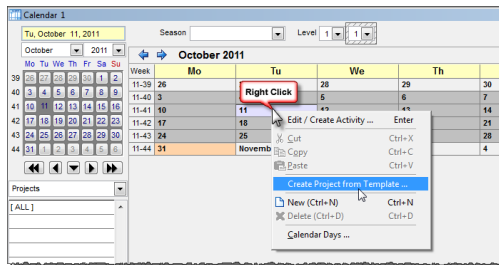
Calendar 1

Tu, October 11, 2011

October 2011

Season

Level 1 1

| | Tu | We | Th | Fr | Sa | Su |
|---|---|---|---|---|---|---|
| 39 | 27 | 28 | 29 | 30 | 1 | 2 |
| 40 | 4 | 5 | 6 | 7 | 8 | 9 |
| 41 | 11 | 12 | 13 | 14 | 15 | 16 |
| 42 | 18 | 19 | 20 | 21 | 22 | 23 |
| 43 | 25 | 26 | 27 | 28 | 29 | 30 |
| 44 | 1 | 2 | 3 | 4 | 5 | 6 |

Projects

[ ALL ]

October 2011

| Week | Mo | Tu | We | Th | |
|---|---|---|---|---|---|
| 11-39 | 26 | | 28 | 29 | 30 |
| 11-40 | 3 | | | | |
| 11-41 | 10 | 11 | | | |
| 11-42 | 17 | 18 | | | |
| 11-43 | 24 | 25 | | | |
| 11-44 | 31 | Novemb | | | 4 |

Right Click

Edit / Create Activity ... Enter
Cut Ctrl+X
Copy Ctrl+C
Paste Ctrl+V
Create Project from Template ...
New (Ctrl+N) Ctrl+N
Delete (Ctrl+D) Ctrl+D
Calendar Days ...